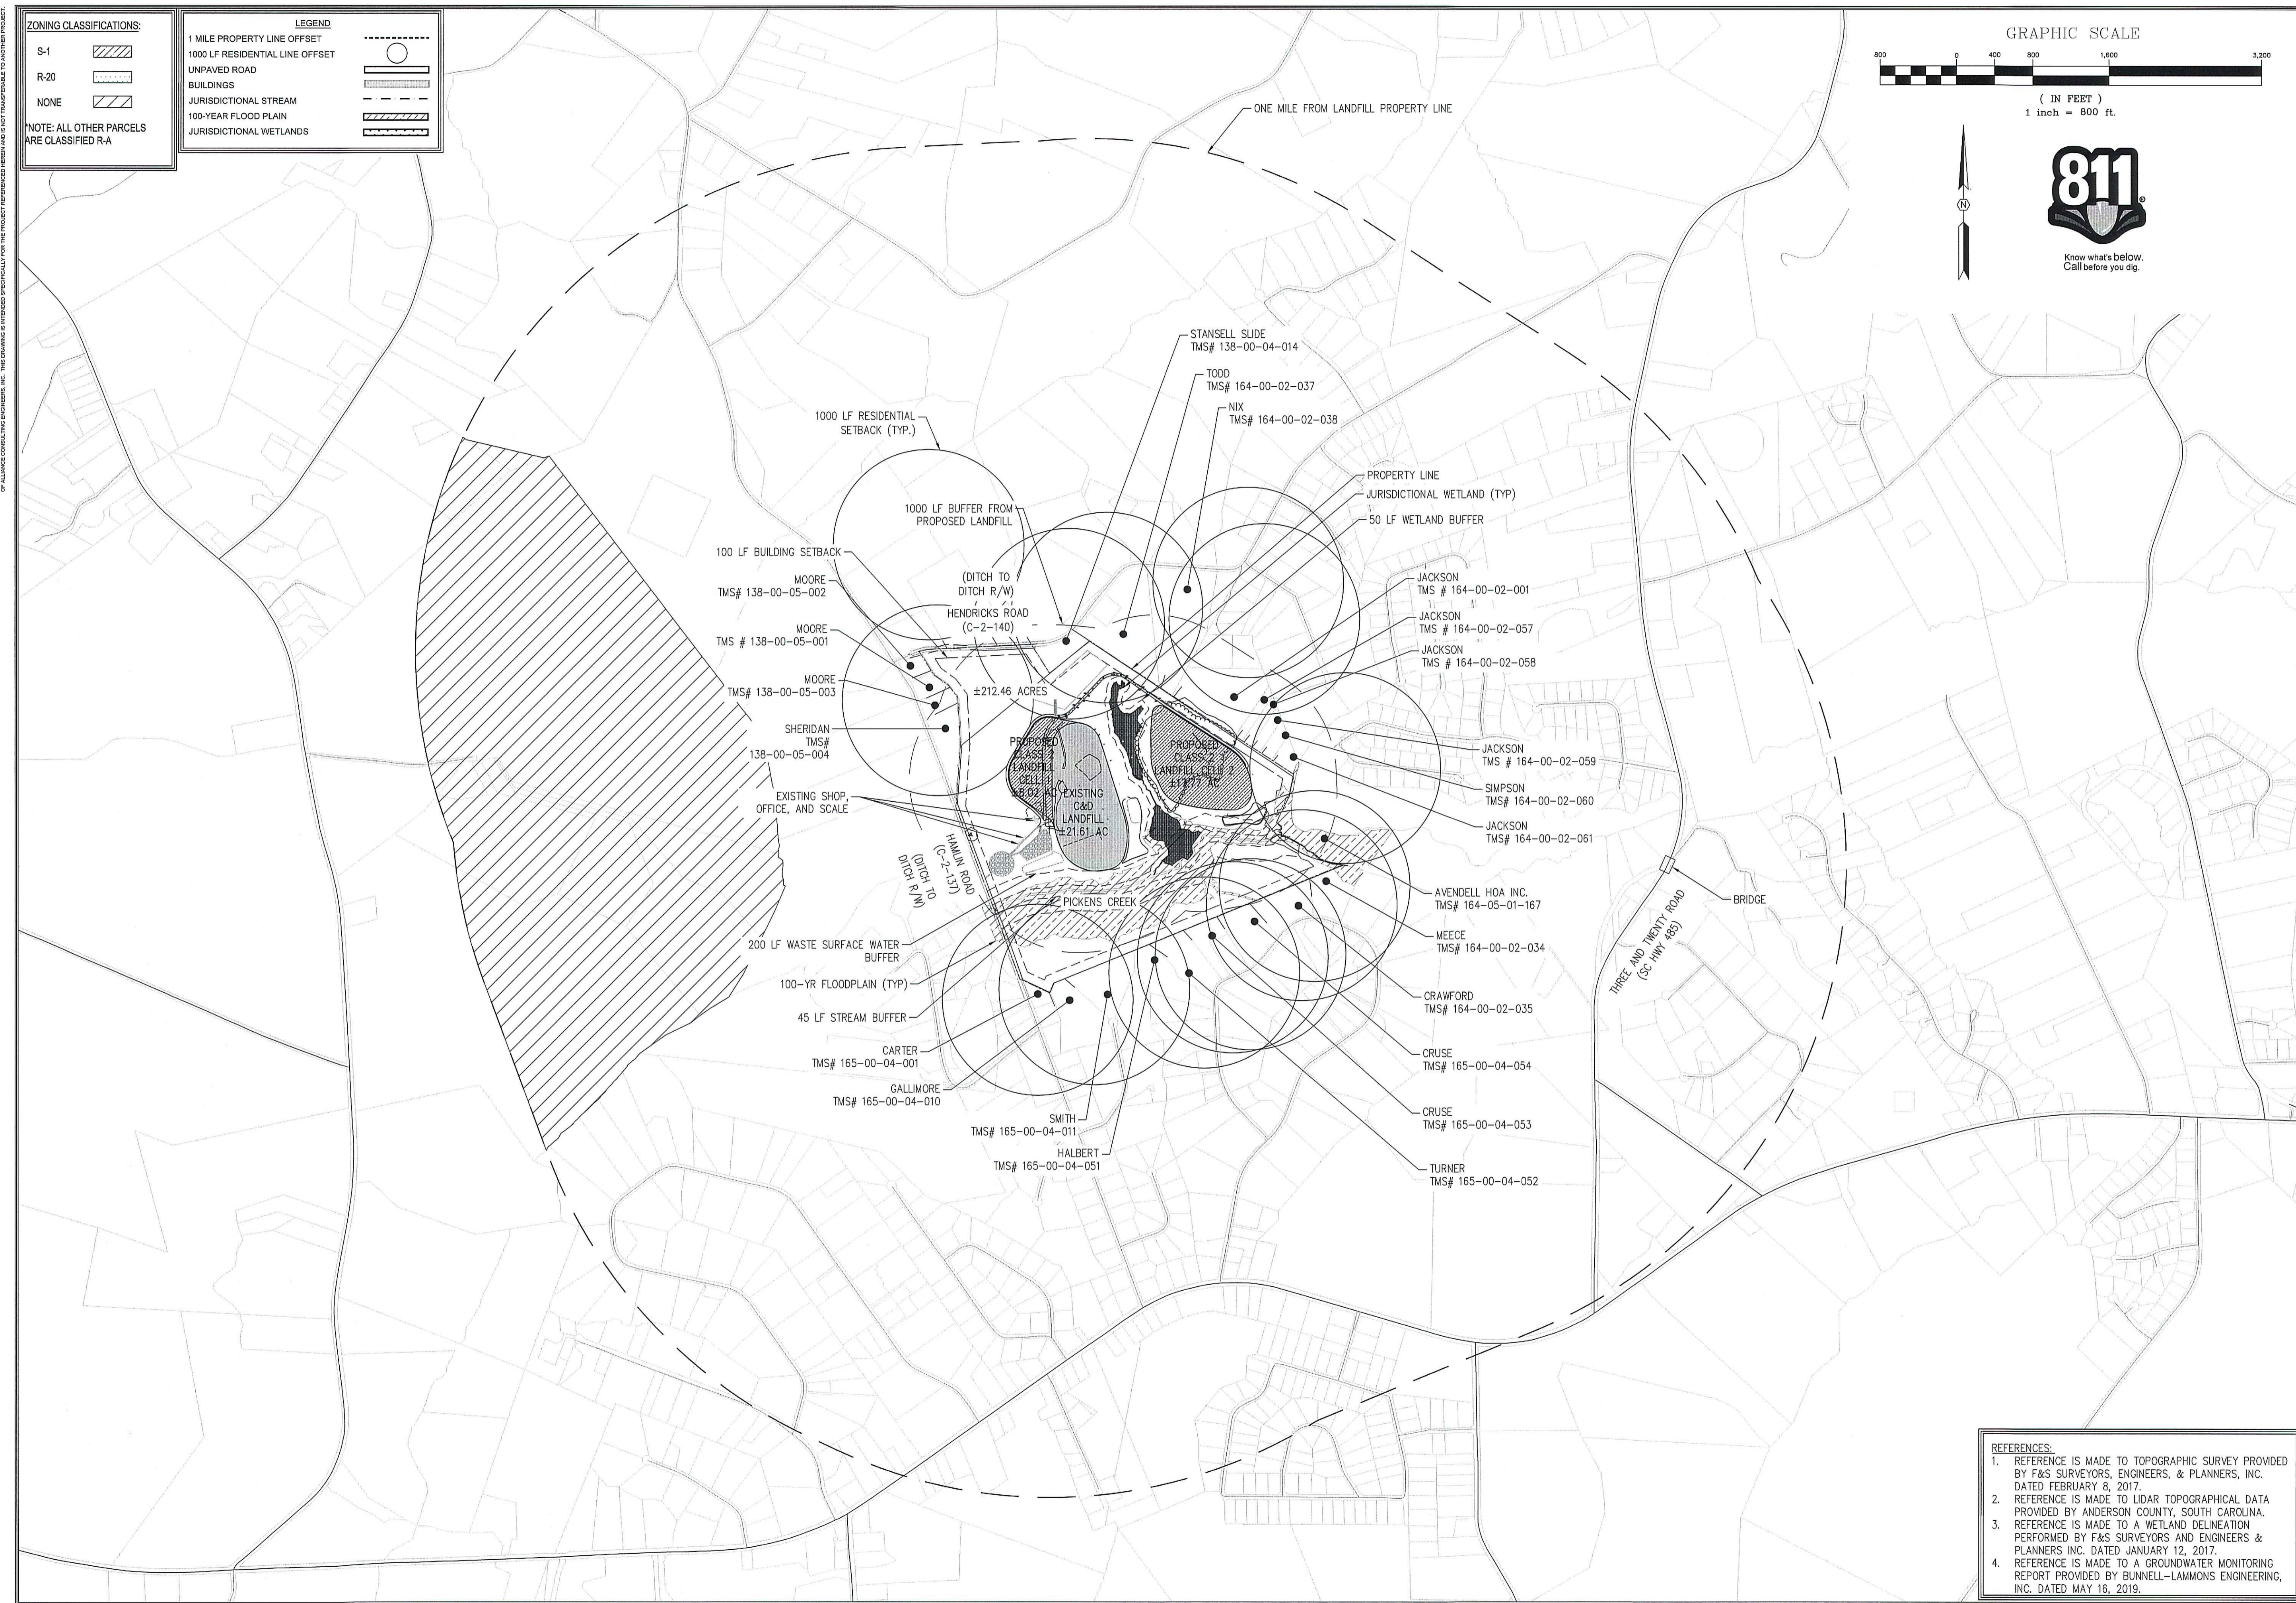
OF ALLIANCE CONSULTING ENGINEERS, INC. THIS DRAWING IS INTENDED SPECIFICALLY FOR THE PROJECT REFERENCED HEREIN AND IS NOT TRANSFERABLE TO ANOTHER PROJECT.

ZONING CLASSIFICATIONS:
S-1
R-20
NONE
*NOTE: ALL OTHER PARCELS ARE CLASSIFIED R-A

LEGEND
1 MILE PROPERTY LINE OFFSET
1000 LF RESIDENTIAL LINE OFFSET
UNPAVED ROAD
BUILDINGS
JURISDICTIONAL STREAM
100-YEAR FLOOD PLAIN
JURISDICTIONAL WETLANDS

GRAPHIC SCALE
800 0 400 800 1,600 3,200
( IN FEET )
1 inch = 800 ft.

N

811
Know what's below. Call before you dig.

ONE MILE FROM LANDFILL PROPERTY LINE

STANSELL SLIDE
TMS# 138-00-04-014
TODD
TMS# 164-00-02-037
NIX
TMS# 164-00-02-038
1000 LF RESIDENTIAL SETBACK (TYP.)
PROPERTY LINE
JURISDICTIONAL WETLAND (TYP)
50 LF WETLAND BUFFER
1000 LF BUFFER FROM PROPOSED LANDFILL
100 LF BUILDING SETBACK
MOORE
TMS# 138-00-05-002
(DITCH TO DITCH R/W)
HENDRICKS ROAD (C-2-140)
JACKSON
TMS # 164-00-02-001
JACKSON
TMS # 164-00-02-057
MOORE
TMS # 138-00-05-001
JACKSON
TMS # 164-00-02-058
MOORE
TMS# 138-00-05-003
±212.46 ACRES
SHERIDAN
TMS#
138-00-05-004
PROPOSED CLASS 2 LANDFILL CELL 1 ±8.02 AC
EXISTING C&D LANDFILL ±21.61 AC
PROPOSED CLASS 2 LANDFILL CELL 2 ±17.77 AC
JACKSON
TMS # 164-00-02-059
SIMPSON
TMS# 164-00-02-060
EXISTING SHOP, OFFICE, AND SCALE
JACKSON
TMS# 164-00-02-061
HAMLIN ROAD (C-2-137)
(DITCH TO DITCH R/W)
AVENDELL HOA INC.
TMS# 164-05-01-167
PICKENS CREEK
BRIDGE
THREE AND TWENTY ROAD (SC HWY 485)
MEECE
TMS# 164-00-02-034
200 LF WASTE SURFACE WATER BUFFER
100-YR FLOODPLAIN (TYP)
CRAWFORD
TMS# 164-00-02-035
45 LF STREAM BUFFER
CARTER
TMS# 165-00-04-001
CRUSE
TMS# 165-00-04-054
GALLIMORE
TMS# 165-00-04-010
CRUSE
TMS# 165-00-04-053
SMITH
TMS# 165-00-04-011
HALBERT
TMS# 165-00-04-051
TURNER
TMS# 165-00-04-052

REFERENCES:
1. REFERENCE IS MADE TO TOPOGRAPHIC SURVEY PROVIDED BY F&S SURVEYORS, ENGINEERS, & PLANNERS, INC. DATED FEBRUARY 8, 2017.
2. REFERENCE IS MADE TO LIDAR TOPOGRAPHICAL DATA PROVIDED BY ANDERSON COUNTY, SOUTH CAROLINA.
3. REFERENCE IS MADE TO A WETLAND DELINEATION PERFORMED BY F&S SURVEYORS AND ENGINEERS & PLANNERS INC. DATED JANUARY 12, 2017.
4. REFERENCE IS MADE TO A GROUNDWATER MONITORING REPORT PROVIDED BY BUNNELL-LAMMONS ENGINEERING, INC. DATED MAY 16, 2019.